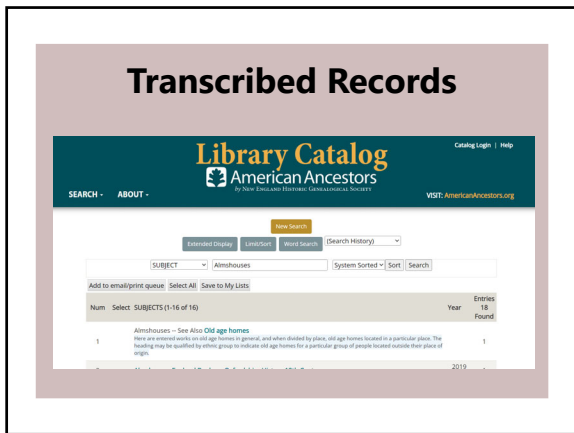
Transcribed Records

Library Catalog
American Ancestors
by New England Historic Genealogical Society

Catalog Login | Help

SEARCH ▾ ABOUT ▾

VISIT: AmericanAncestors.org

New Search

Extended Display | Limit/Sort | Word Search | (Search History)

SUBJECT | Almshouses | System Sorted | Sort | Search

Add to email/print queue | Select All | Save to My Lists

| Num | Select | SUBJECTS (1-16 of 16) | Year | Entries 18 Found |
|---|---|---|---|---|
| 1 | | Almshouses -- See Also Old age homes Here are entered works on old age homes in general, and when divided by place, old age homes located in a particular place. The heading may be qualified by ethnic group to indicate old age homes for a particular group of people located outside their place of origin. | | 1 |
| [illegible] | | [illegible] | 2019 | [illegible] |